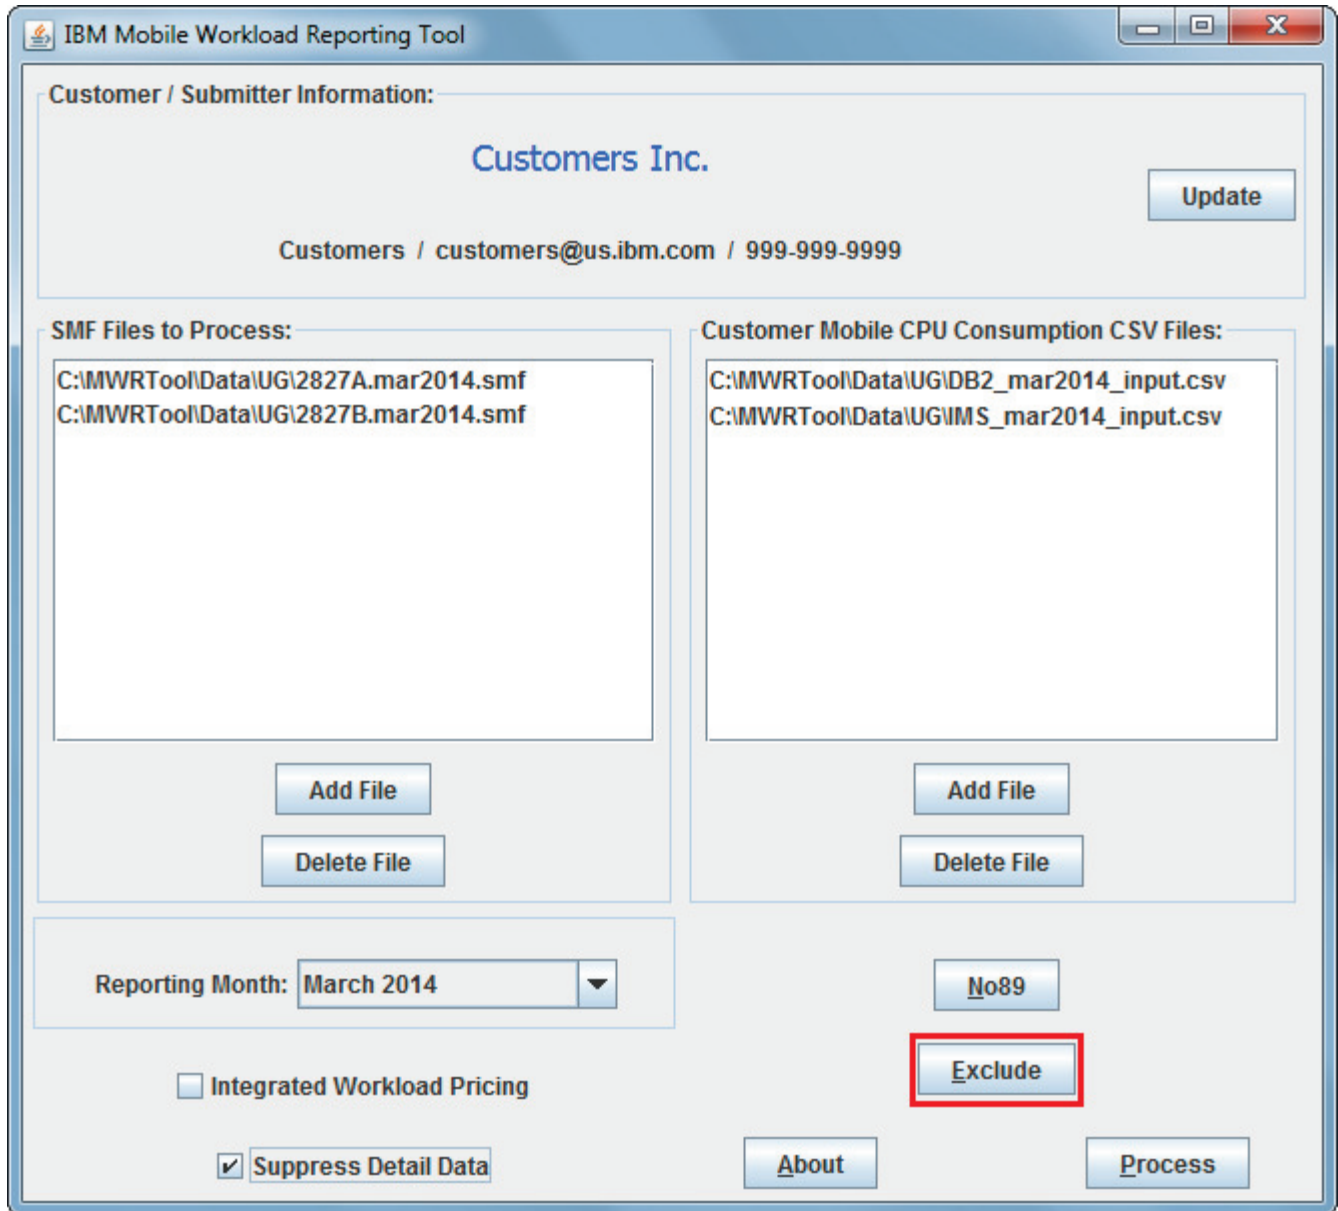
IBM Mobile Workload Reporting Tool

Customer / Submitter Information:

Customers Inc.

Update

Customers / customers@us.ibm.com / 999-999-9999

SMF Files to Process:

C:\MWRTool\Data\UG\2827A.mar2014.smf
C:\MWRTool\Data\UG\2827B.mar2014.smf

Add File

Delete File

Customer Mobile CPU Consumption CSV Files:

C:\MWRTool\Data\UG\DB2_mar2014_input.csv
C:\MWRTool\Data\UG\IMS_mar2014_input.csv

Add File

Delete File

Reporting Month: March 2014

No89

Exclude

Integrated Workload Pricing

Suppress Detail Data

About

Process